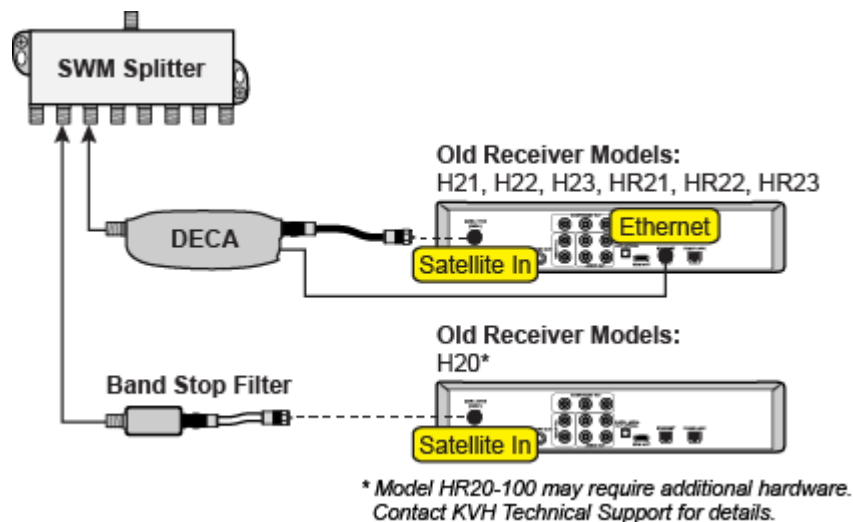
SWM Splitter

Old Receiver Models:
H21, H22, H23, HR21, HR22, HR23

DECA

Ethernet

Satellite In

Old Receiver Models:
H20*

Band Stop Filter

Satellite In

* Model HR20-100 may require additional hardware. Contact KVH Technical Support for details.